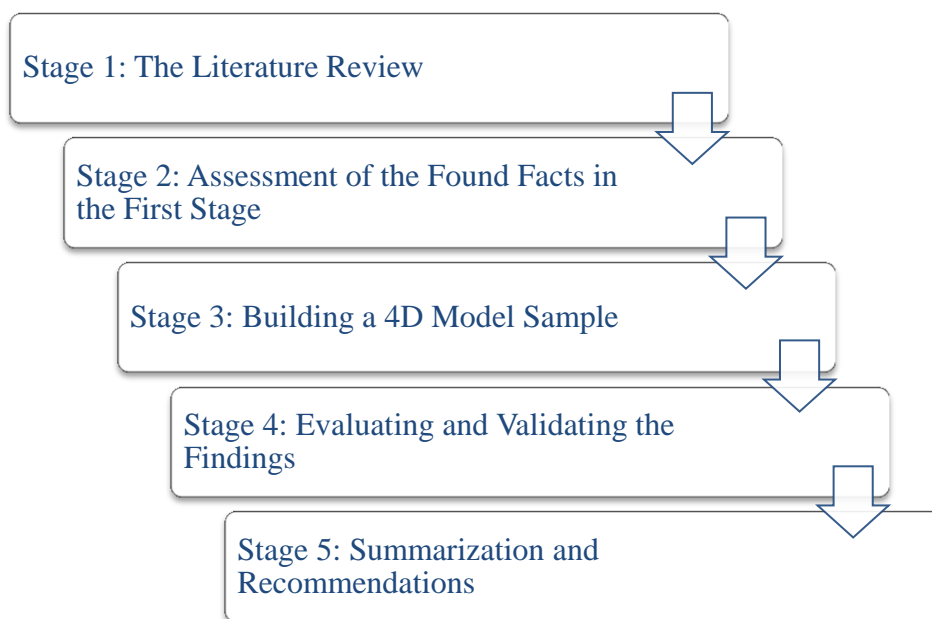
Stage 1: The Literature Review

Stage 2: Assessment of the Found Facts in the First Stage

Stage 3: Building a 4D Model Sample

Stage 4: Evaluating and Validating the Findings

Stage 5: Summarization and Recommendations